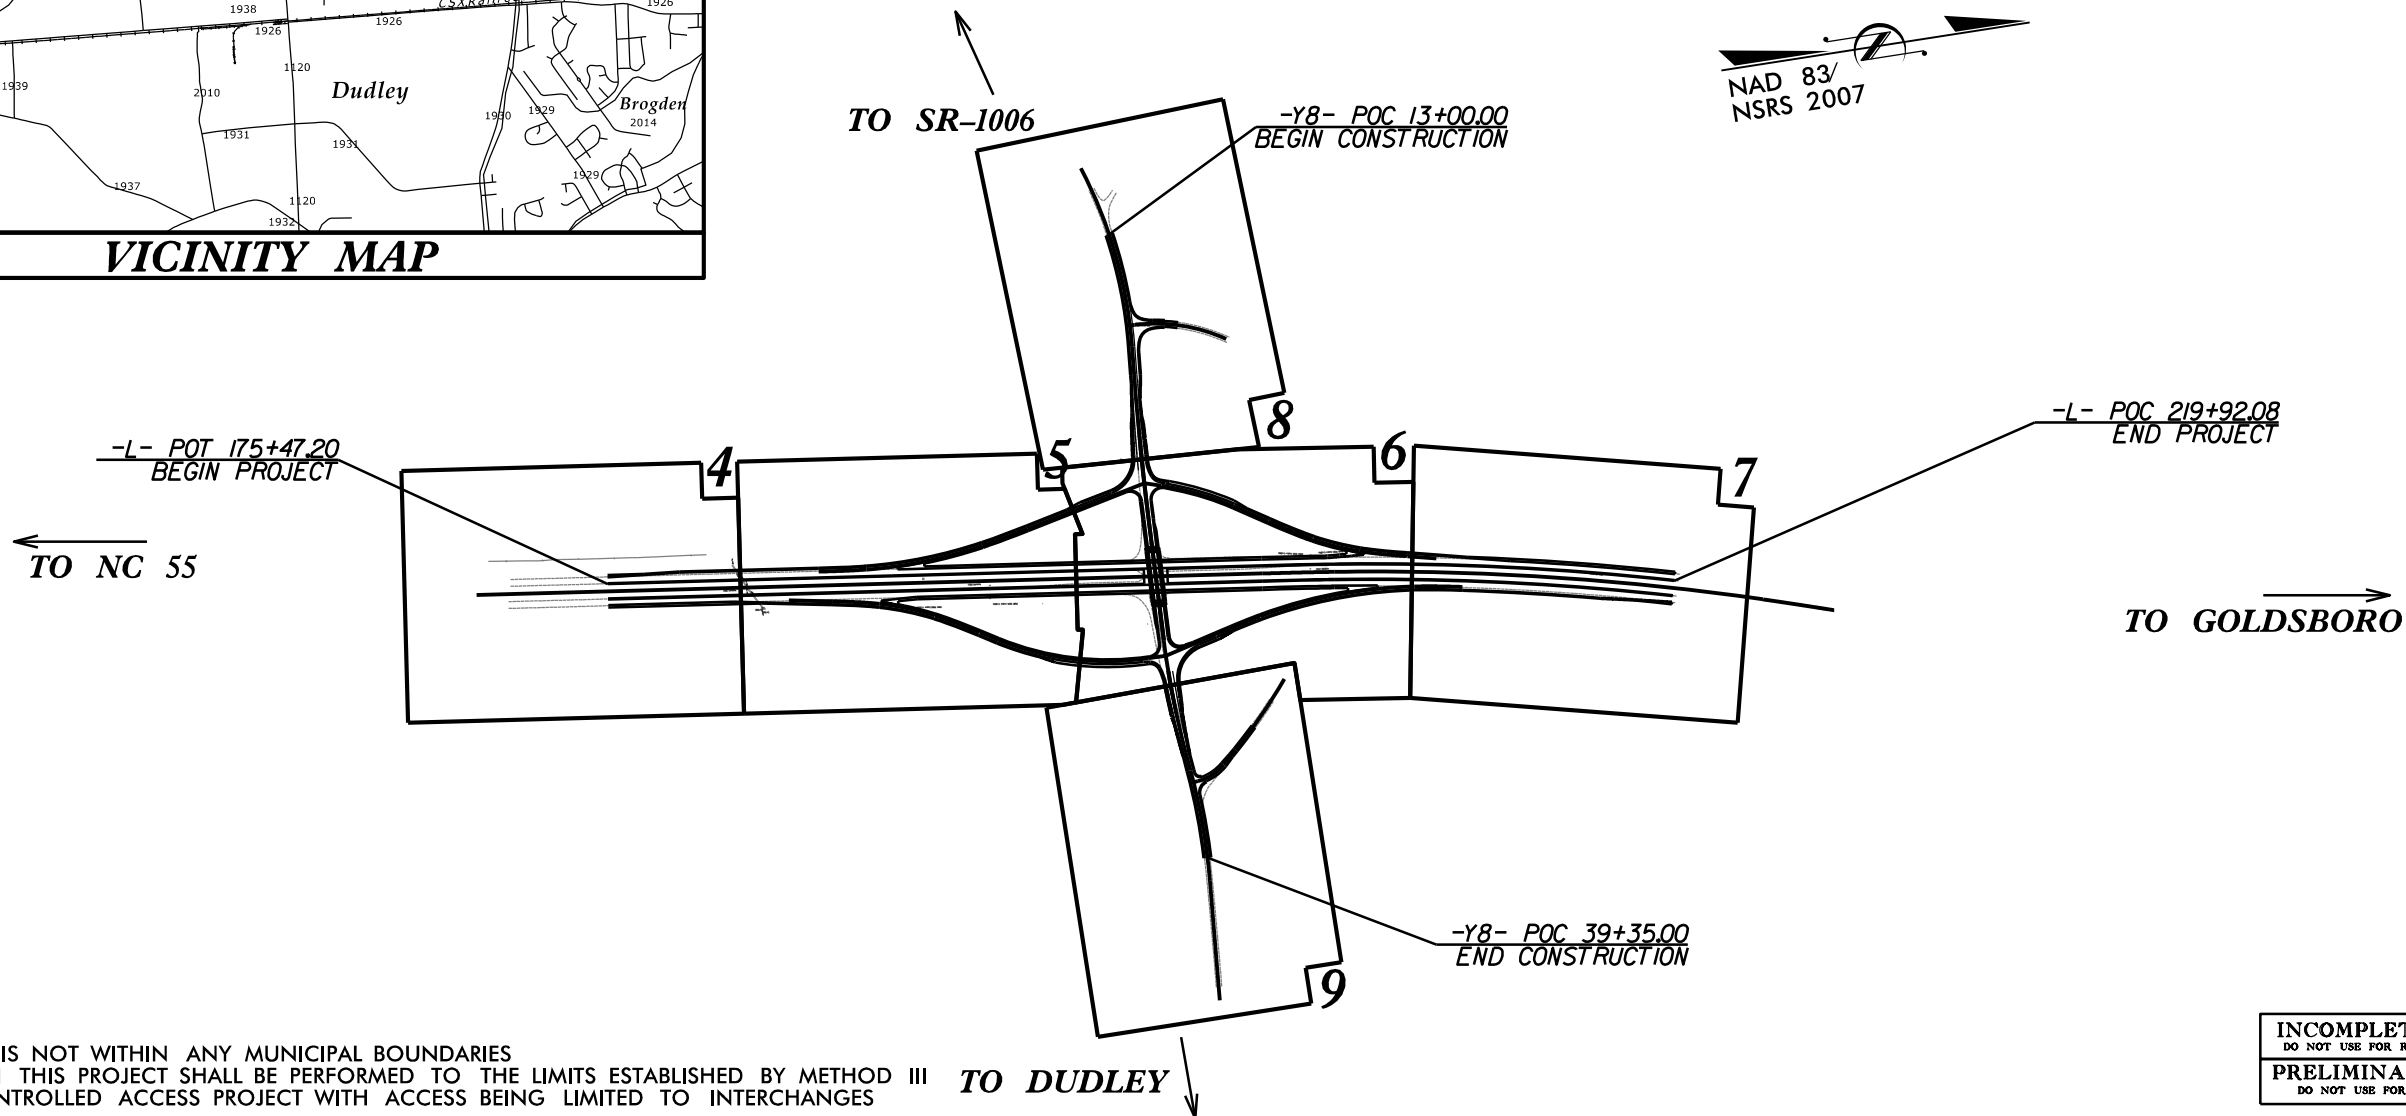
1938
1926
CSX Railroad
1926
1926
1120
1939
2010
Dudley
1930
1929
Brogden
2014
1931
1931
1929
1937
1120
1932

VICINITY MAP

TO SR-1006

-Y8- POC 13+00.00
BEGIN CONSTRUCTION

NAD 83/
NSRS 2007

8

-L- POC 219+92.08
END PROJECT

-L- POT 175+47.20
BEGIN PROJECT

4

5

6

7

TO NC 55

TO GOLDSBORO

-Y8- POC 39+35.00
END CONSTRUCTION

9

IS NOT WITHIN ANY MUNICIPAL BOUNDARIES
THIS PROJECT SHALL BE PERFORMED TO THE LIMITS ESTABLISHED BY METHOD III
NTROLLED ACCESS PROJECT WITH ACCESS BEING LIMITED TO INTERCHANGES

TO DUDLEY

INCOMPLET
DO NOT USE FOR R
PRELIMINA
DO NOT USE FOR